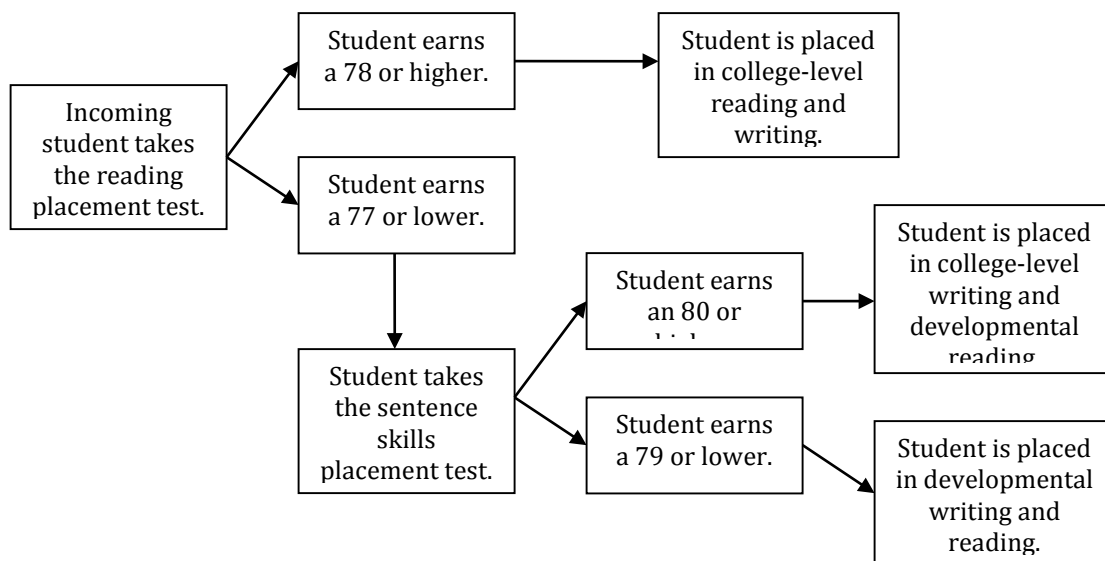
Incoming student takes the reading placement test.

Student earns a 78 or higher.

Student is placed in college-level reading and writing.

Student earns a 77 or lower.

Student takes the sentence skills placement test.

Student earns an 80 or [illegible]

Student is placed in college-level writing and developmental reading.

Student earns a 79 or lower.

Student is placed in developmental writing and reading.